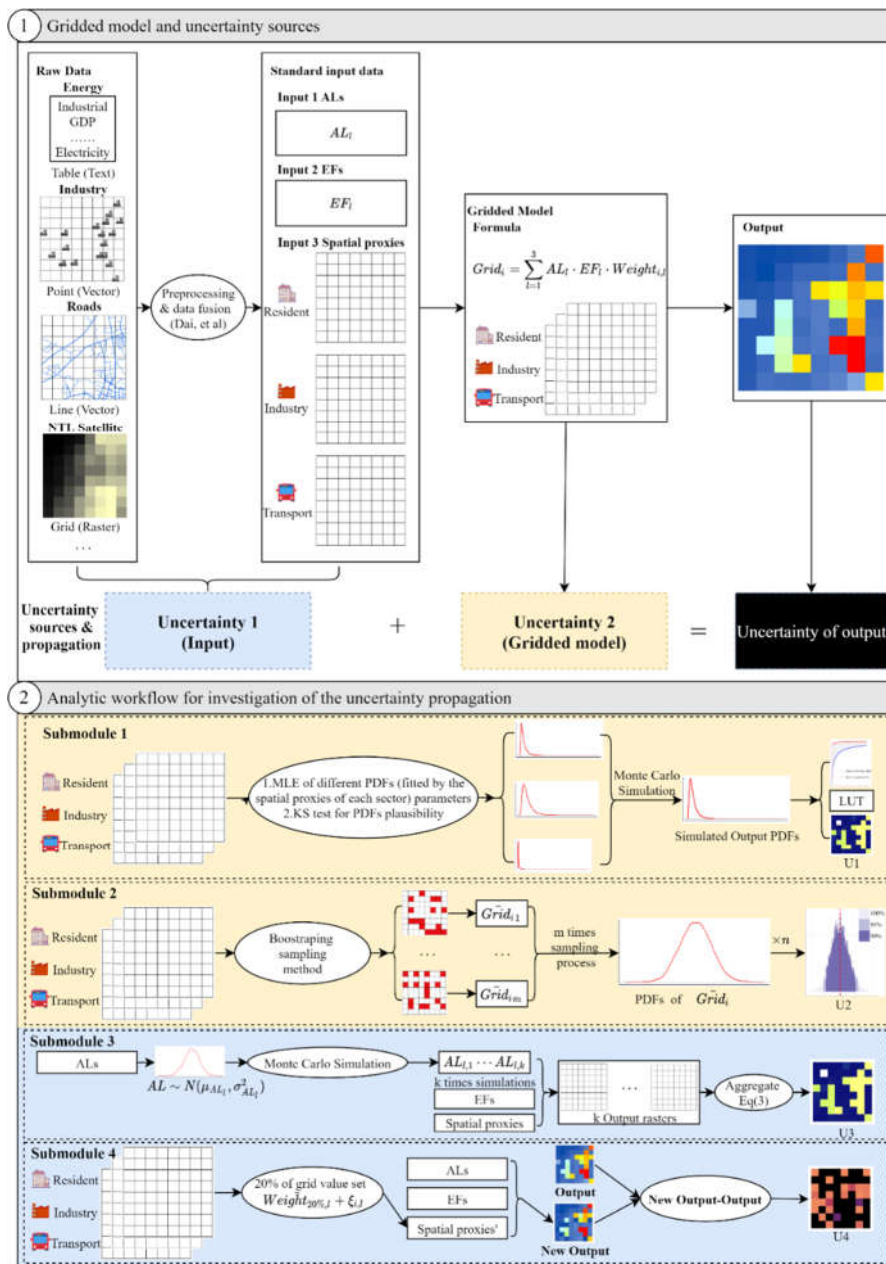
1 Gridded model and uncertainty sources

Raw Data
Energy
Industrial
GDP
......
Electricity
Table (Text)
Industry
Point (Vector)
Roads
Line (Vector)
NTL Satellite
Grid (Raster)
...

Preprocessing & data fusion (Dai, et al)

Standard input data
Input 1 ALs
$AL_l$
Input 2 EFs
$EF_l$
Input 3 Spatial proxies
Resident
Industry
Transport

Gridded Model Formula
$Grid_i = \sum_{l=1}^{3} AL_l \cdot EF_l \cdot Weight_{i,l}$
Resident
Industry
Transport

Output

Uncertainty sources & propagation
Uncertainty 1 (Input)
+
Uncertainty 2 (Gridded model)
=
Uncertainty of output

2 Analytic workflow for investigation of the uncertainty propagation

Submodule 1
Resident
Industry
Transport
1.MLE of different PDFs (fitted by the spatial proxies of each sector) parameters
2.KS test for PDFs plausibility
Monte Carlo Simulation
Simulated Output PDFs
LUT
U1

Submodule 2
Resident
Industry
Transport
Boostraping sampling method
$\bar{Grid}_{i1}$
...
...
$\bar{Grid}_{im}$
m times sampling process
PDFs of $\bar{Grid}_i$
$\times n$
U2

Submodule 3
ALs
$AL \sim N(\mu_{AL_l}, \sigma^2_{AL_l})$
Monte Carlo Simulation
$AL_{l,1} \cdots AL_{l,k}$
k times simulations
EFs
Spatial proxies
...
k Output rasters
Aggregate Eq(3)
U3

Submodule 4
Resident
Industry
Transport
20% of grid value set $Weight_{20\%,l} + \xi_{i,l}$
ALs
EFs
Spatial proxies'
Output
New Output
New Output-Output
U4